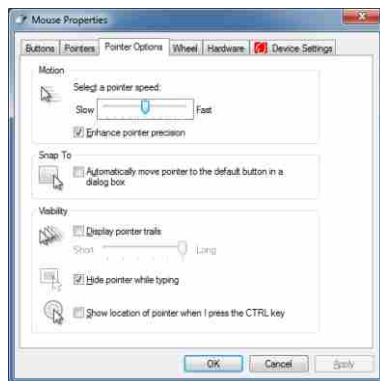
Mouse Properties

Buttons | Pointers | Pointer Options | Wheel | Hardware | Device Settings

Motion

Select a pointer speed:

Slow Fast

Enhance pointer precision

Snap To

Automatically move pointer to the default button in a dialog box

Visibility

Display pointer trails

Short Long

Hide pointer while typing

Show location of pointer when I press the CTRL key

OK Cancel Apply